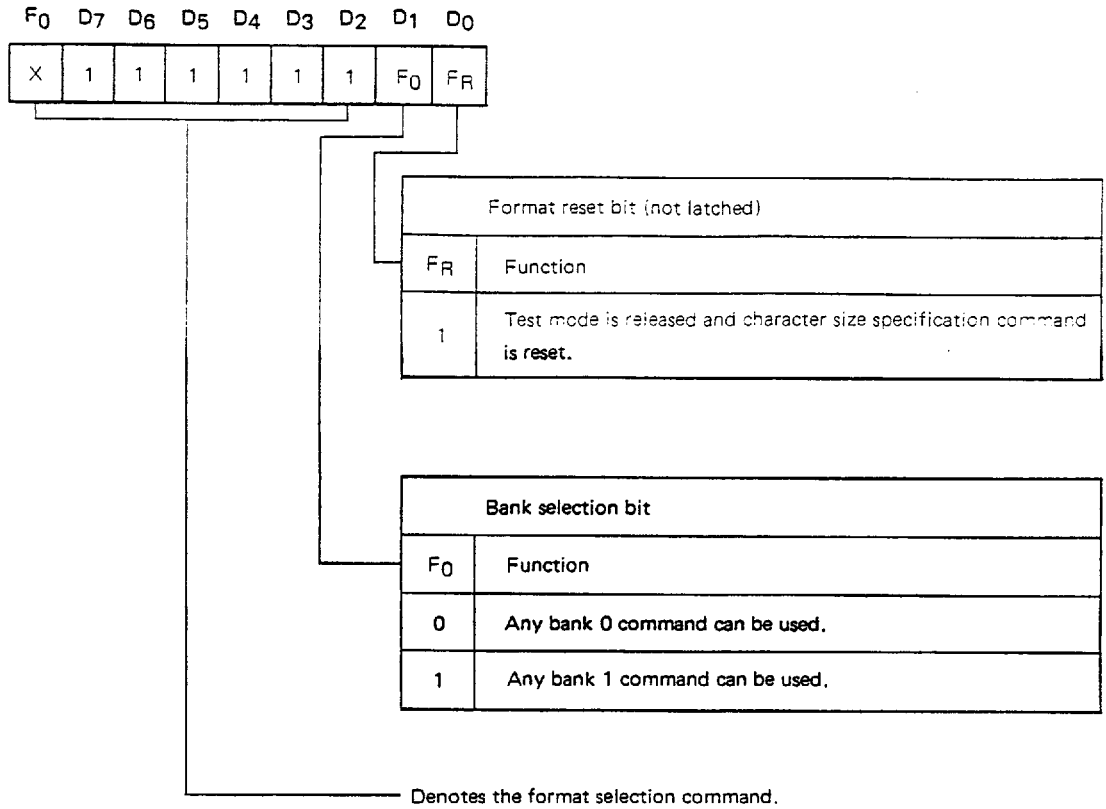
$F_0$ $D_7$ $D_6$ $D_5$ $D_4$ $D_3$ $D_2$ $D_1$ $D_0$

| X | 1 | 1 | 1 | 1 | 1 | 1 | $F_0$ | $F_R$ |
|---|---|---|---|---|---|---|---|---|

| Format reset bit (not latched) | |
|---|---|
| $F_R$ | Function |
| 1 | Test mode is released and character size specification command is reset. |

| Bank selection bit | |
|---|---|
| $F_0$ | Function |
| 0 | Any bank 0 command can be used. |
| 1 | Any bank 1 command can be used. |

Denotes the format selection command.